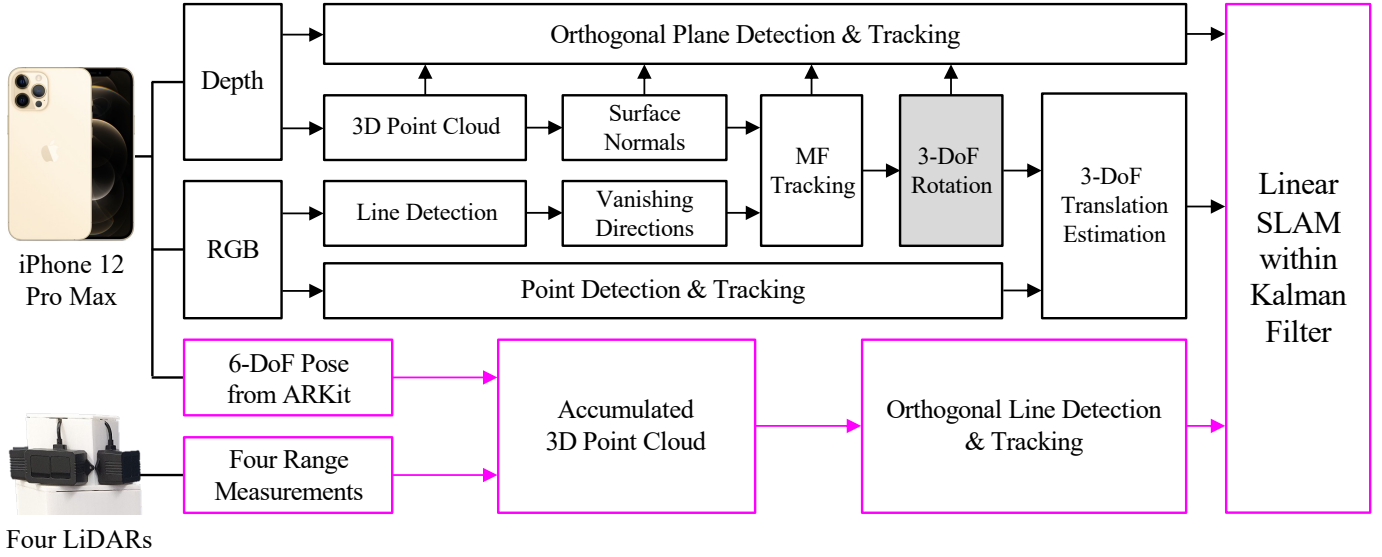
Orthogonal Plane Detection & Tracking

Depth

3D Point Cloud

Surface Normals

MF Tracking

3-DoF Rotation

3-DoF Translation Estimation

Linear SLAM within Kalman Filter

iPhone 12 Pro Max

RGB

Line Detection

Vanishing Directions

Point Detection & Tracking

6-DoF Pose from ARKit

Accumulated 3D Point Cloud

Orthogonal Line Detection & Tracking

Four Range Measurements

Four LiDARs